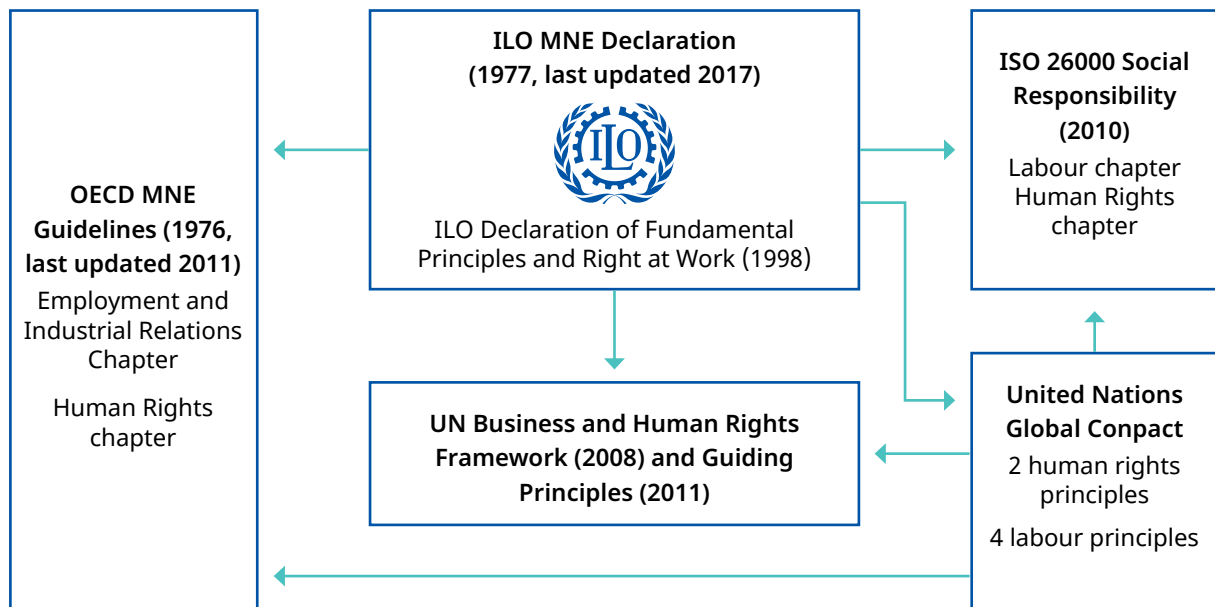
OECD MNE Guidelines (1976, last updated 2011)
Employment and Industrial Relations Chapter

Human Rights chapter

ILO MNE Declaration (1977, last updated 2017)

ILO

ILO Declaration of Fundamental Principles and Right at Work (1998)

ISO 26000 Social Responsibility (2010)
Labour chapter
Human Rights chapter

UN Business and Human Rights Framework (2008) and Guiding Principles (2011)

United Nations Global Conpact
2 human rights principles

4 labour principles